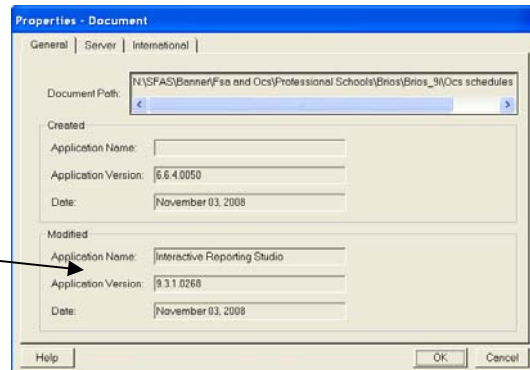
Properties - Document

General | Server | International

Document Path: N:\SFAS\Banner\Fsa and Ocs\Professional Schools\Brios\Brios_9i\Ocs schedules

Created

Application Name:

Application Version: 6.6.4.0050

Date: November 03, 2008

Modified

Application Name: Interactive Reporting Studio

Application Version: 9.3.1.0268

Date: November 03, 2008

Help

OK

Cancel